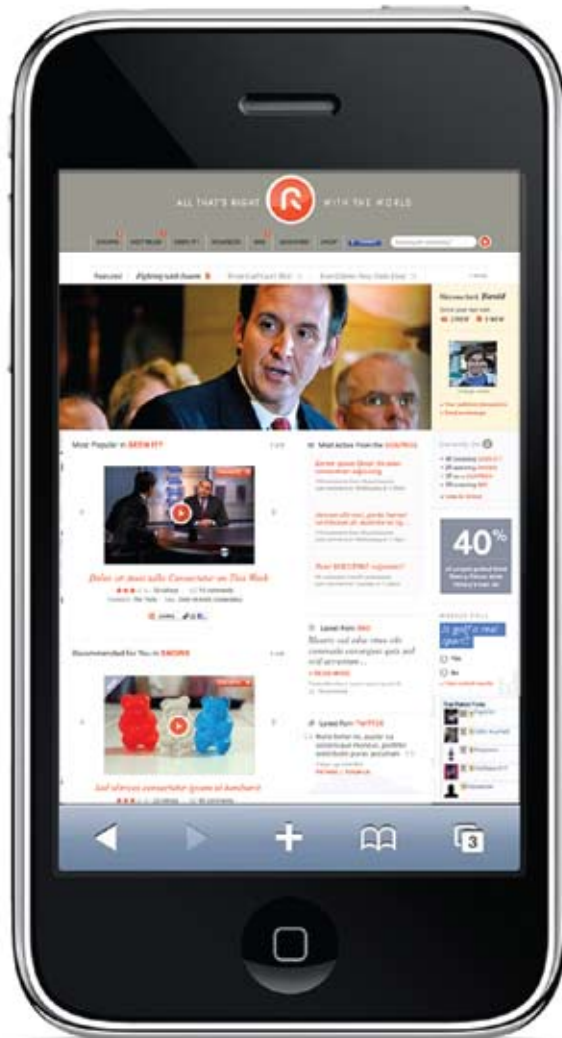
ALL THAT'S RIGHT WITH THE WORLD

Featured

Most Popular in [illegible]

Dolor sit movi odio Consectetur on This Week

Recommended for You in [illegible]

Sed ultrices consectetur ipsum ad bonchant

Most Active from the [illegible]

Latest from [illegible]

Latest from TWITTER

40%

Yes

No

3